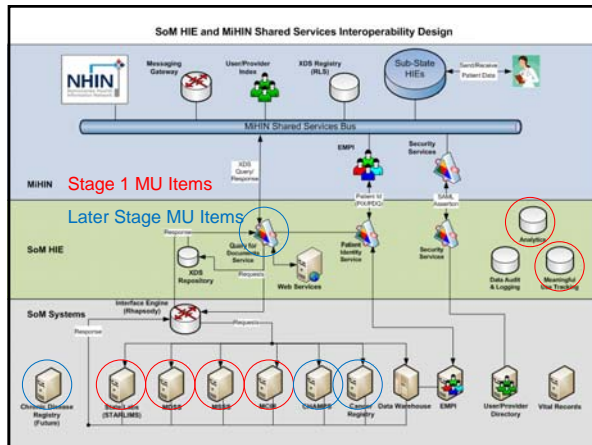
SoM HIE and MiHIN Shared Services Interoperability Design

NHIN

Messaging Gateway

User/Provider Index

XDS Registry (RLS)

Sub-State HIEs

Send/Receive Patient Data

MiHIN Shared Services Bus

EMPI

Security Services

XDS Query/ Response

Patient Id (PIX/PDQ)

SAML Assertion

MiHIN

Stage 1 MU Items

Later Stage MU Items

SoM HIE

Response

Query for Documents Service

Patient Identity Service

Security Services

Analytics

XDS Repository

Requests

Web Services

Data Audit & Logging

Meaningful Use Tracking

Interface Engine (Rhapsody)

SoM Systems

Response

Requests

Chronic Disease Registry (Future)

BioLabs (STARLIMS)

MDSS

MSSS

MCIR

ChildHS

Cancer Registry

Data Warehouse

EMPI

User/Provider Directory

Vital Records